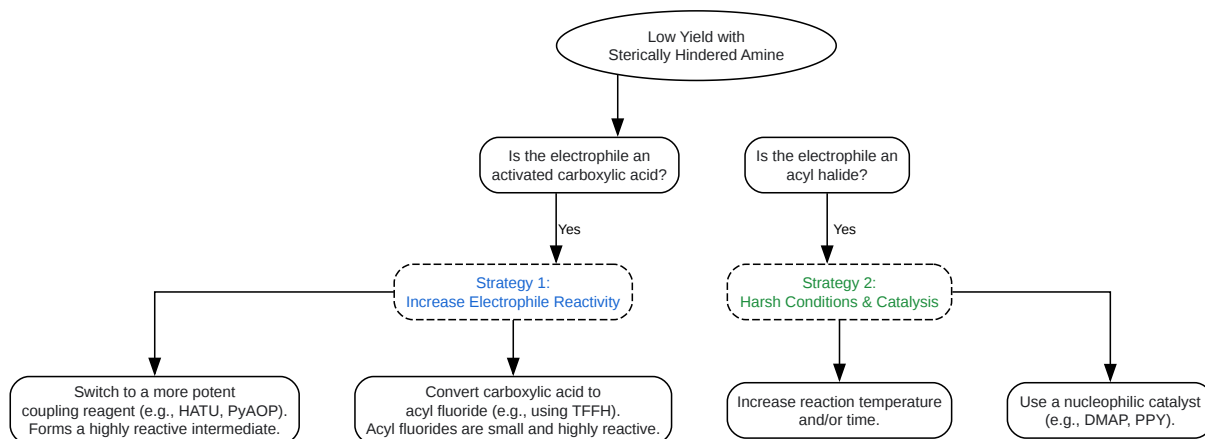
Low Yield with Sterically Hindered Amine

Is the electrophile an activated carboxylic acid?

Yes

Strategy 1: Increase Electrophile Reactivity

Switch to a more potent coupling reagent (e.g., HATU, PyAOP). Forms a highly reactive intermediate.

Convert carboxylic acid to acyl fluoride (e.g., using TFFH). Acyl fluorides are small and highly reactive.

Is the electrophile an acyl halide?

Yes

Strategy 2: Harsh Conditions & Catalysis

Increase reaction temperature and/or time.

Use a nucleophilic catalyst (e.g., DMAP, PPY).